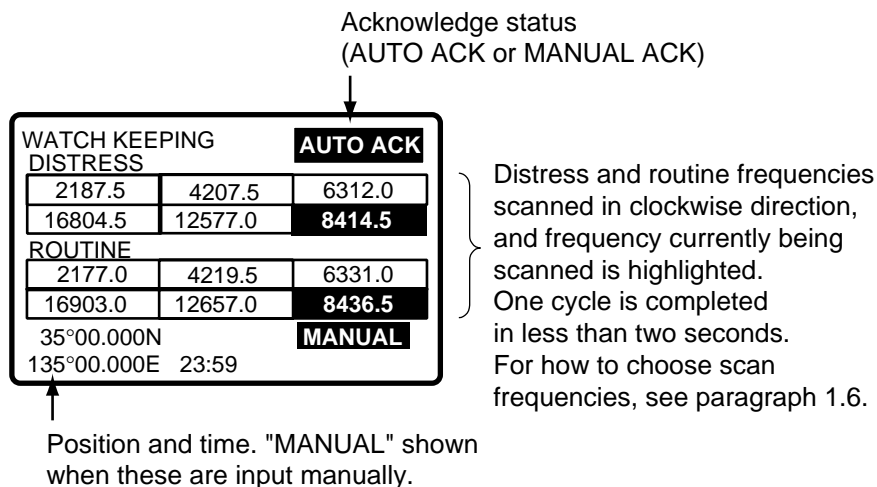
Acknowledge status
(AUTO ACK or MANUAL ACK)

WATCH KEEPING
AUTO ACK

DISTRESS

| 2187.5 | 4207.5 | 6312.0 |
|---|---|---|
| 16804.5 | 12577.0 | 8414.5 |

ROUTINE

| 2177.0 | 4219.5 | 6331.0 |
|---|---|---|
| 16903.0 | 12657.0 | 8436.5 |

35°00.000N
MANUAL
135°00.000E 23:59

Distress and routine frequencies scanned in clockwise direction, and frequency currently being scanned is highlighted. One cycle is completed in less than two seconds. For how to choose scan frequencies, see paragraph 1.6.

Position and time. "MANUAL" shown when these are input manually.